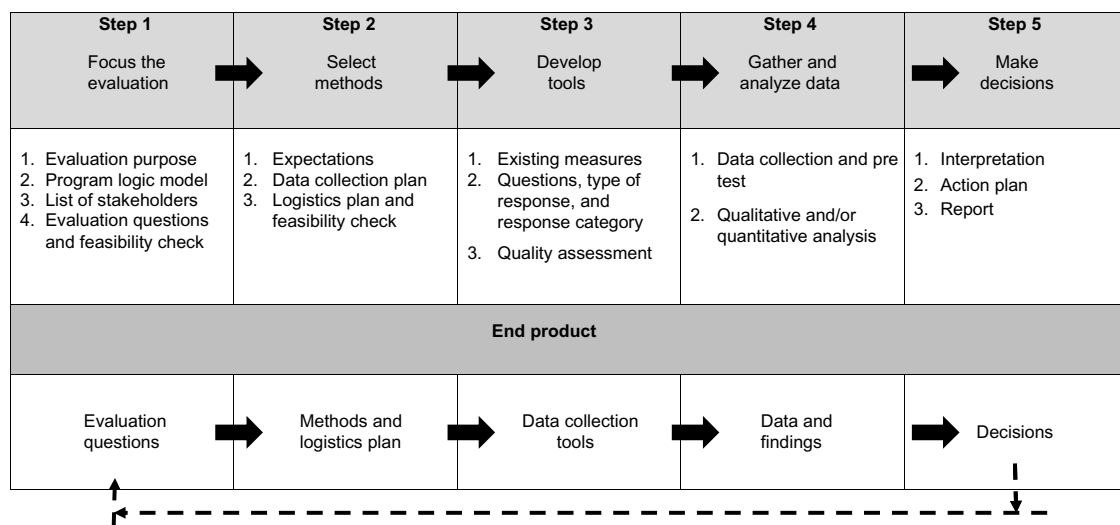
| Step 1 Focus the evaluation | Step 2 Select methods | Step 3 Develop tools | Step 4 Gather and analyze data | Step 5 Make decisions |
|---|---|---|---|---|
| 1. Evaluation purpose 2. Program logic model 3. List of stakeholders 4. Evaluation questions and feasibility check | 1. Expectations 2. Data collection plan 3. Logistics plan and feasibility check | 1. Existing measures 2. Questions, type of response, and response category 3. Quality assessment | 1. Data collection and pre test 2. Qualitative and/or quantitative analysis | 1. Interpretation 2. Action plan 3. Report |
| End product | | | | |
| Evaluation questions | Methods and logistics plan | Data collection tools | Data and findings | Decisions |